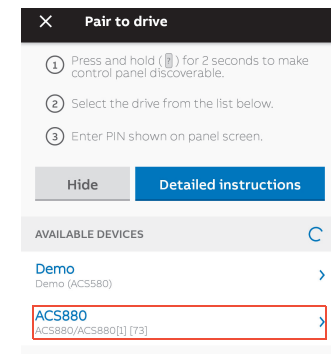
Pair to drive

1 Press and hold ( ? ) for 2 seconds to make control panel discoverable.

2 Select the drive from the list below.

3 Enter PIN shown on panel screen.

Hide

Detailed instructions

AVAILABLE DEVICES

Demo
Demo (ACS580)

ACS880
ACS880/ACS880[1] [73]